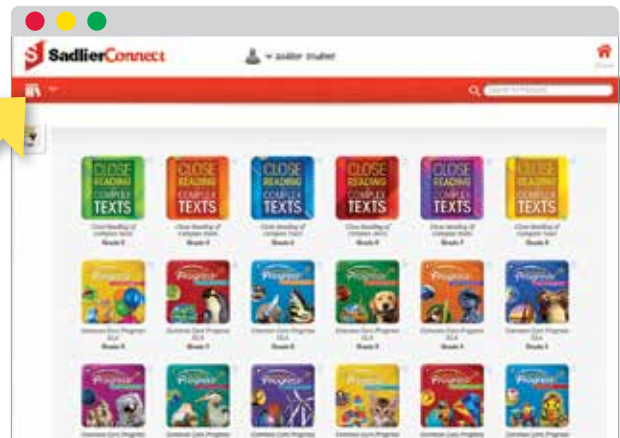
SadlierConnect

Sadlier Student

Home

Search Products

CLOSE READING OF COMPLEX TEXTS

CLOSE READING OF COMPLEX TEXTS

CLOSE READING OF COMPLEX TEXTS

CLOSE READING OF COMPLEX TEXTS

CLOSE READING OF COMPLEX TEXTS

CLOSE READING OF COMPLEX TEXTS

Close Reading of Complex Texts
Grade 3

Close Reading of Complex Texts
Grade 4

Close Reading of Complex Texts
Grade 5

Close Reading of Complex Texts
Grade 6

Close Reading of Complex Texts
Grade 7

Close Reading of Complex Texts
Grade 8

Progress

Progress

Progress

Progress

Progress

Progress

Common Core Progress ELA
Grade K

Common Core Progress ELA
Grade 1

Common Core Progress ELA
Grade 2

Common Core Progress ELA
Grade 3

Common Core Progress ELA
Grade 4

Common Core Progress ELA
Grade 5

Progress

Progress

Progress

Progress

Progress

Progress

Common Core Progress

Common Core Progress

Common Core Progress

Common Core Progress

Common Core Progress

Common Core Progress